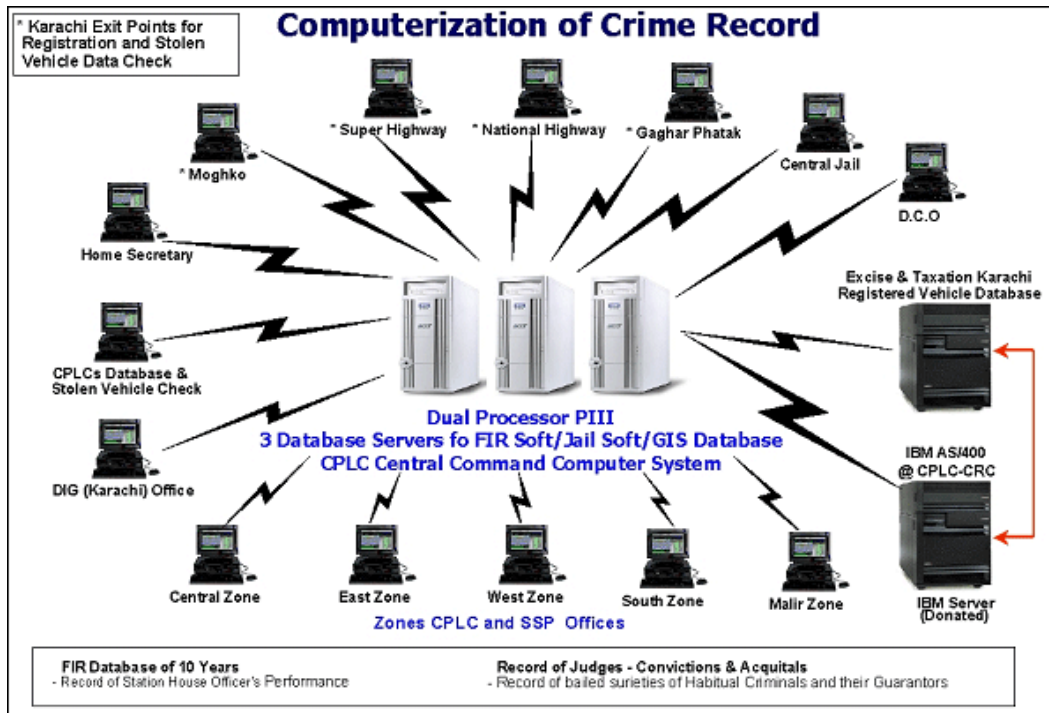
* Karachi Exit Points for Registration and Stolen Vehicle Data Check

Computerization of Crime Record

* Super Highway

* National Highway

* Gaghar Phatak

* Moghko

Central Jail

D.C.O

Home Secretary

Excise & Taxation Karachi Registered Vehicle Database

CPLCs Database & Stolen Vehicle Check

Dual Processor PIII
3 Database Servers fo FIR Soft/Jail Soft/GIS Database
CPLC Central Command Computer System

IBM AS/400 @ CPLC-CRC

DIG (Karachi) Office

Central Zone

East Zone

West Zone

South Zone

Malir Zone

IBM Server (Donated)

Zones CPLC and SSP Offices

FIR Database of 10 Years
- Record of Station House Officer's Performance

Record of Judges - Convictions & Acquitals
- Record of bailed sureties of Habitual Criminals and their Guarantors